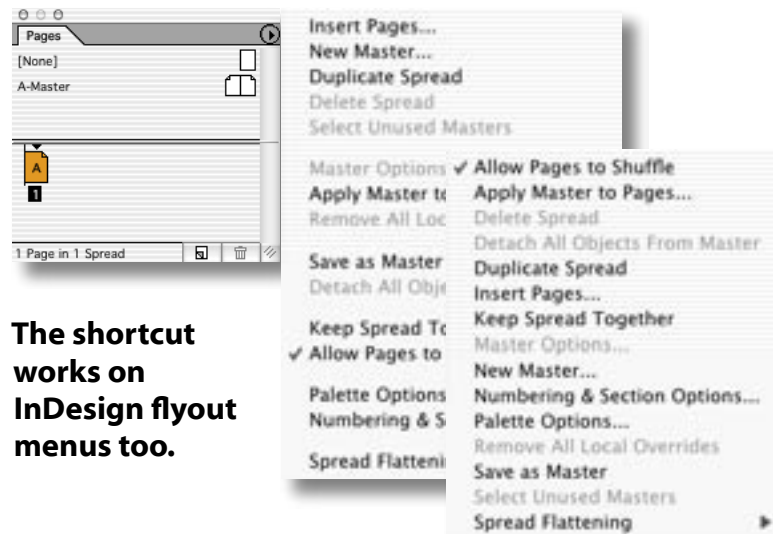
Pages
[None]
A-Master
A
1
1 Page in 1 Spread

Insert Pages...
New Master...
Duplicate Spread
Delete Spread
Select Unused Masters

Master Options
Apply Master to
Remove All Loc

Save as Master
Detach All Obje

Keep Spread To
✓ Allow Pages to

Palette Options
Numbering & S

Spread Flattenin

✓ Allow Pages to Shuffle
Apply Master to Pages...
Delete Spread
Detach All Objects From Master
Duplicate Spread
Insert Pages...
Keep Spread Together
Master Options...
New Master...
Numbering & Section Options...
Palette Options...
Remove All Local Overrides
Save as Master
Select Unused Masters
Spread Flattening

The shortcut works on InDesign flyout menus too.